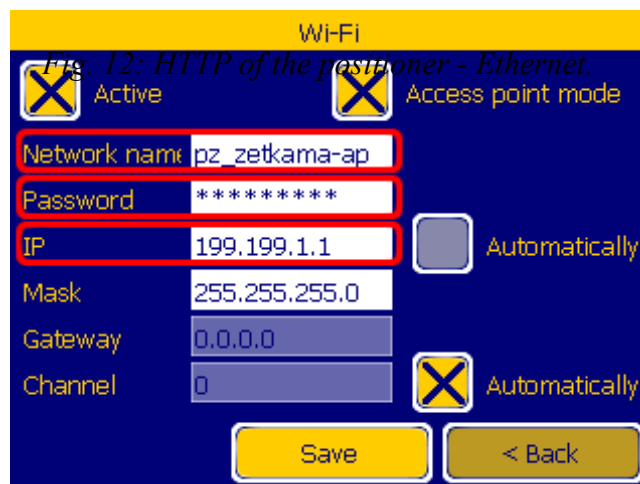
Wi-Fi

Fig. 12: HTTP of the positioner - Ethernet.

Active

Access point mode

Network name pz_zetkama-ap

Password *********

IP 199.199.1.1

Automatically

Mask 255.255.255.0

Gateway 0.0.0.0

Channel 0

Automatically

Save

< Back